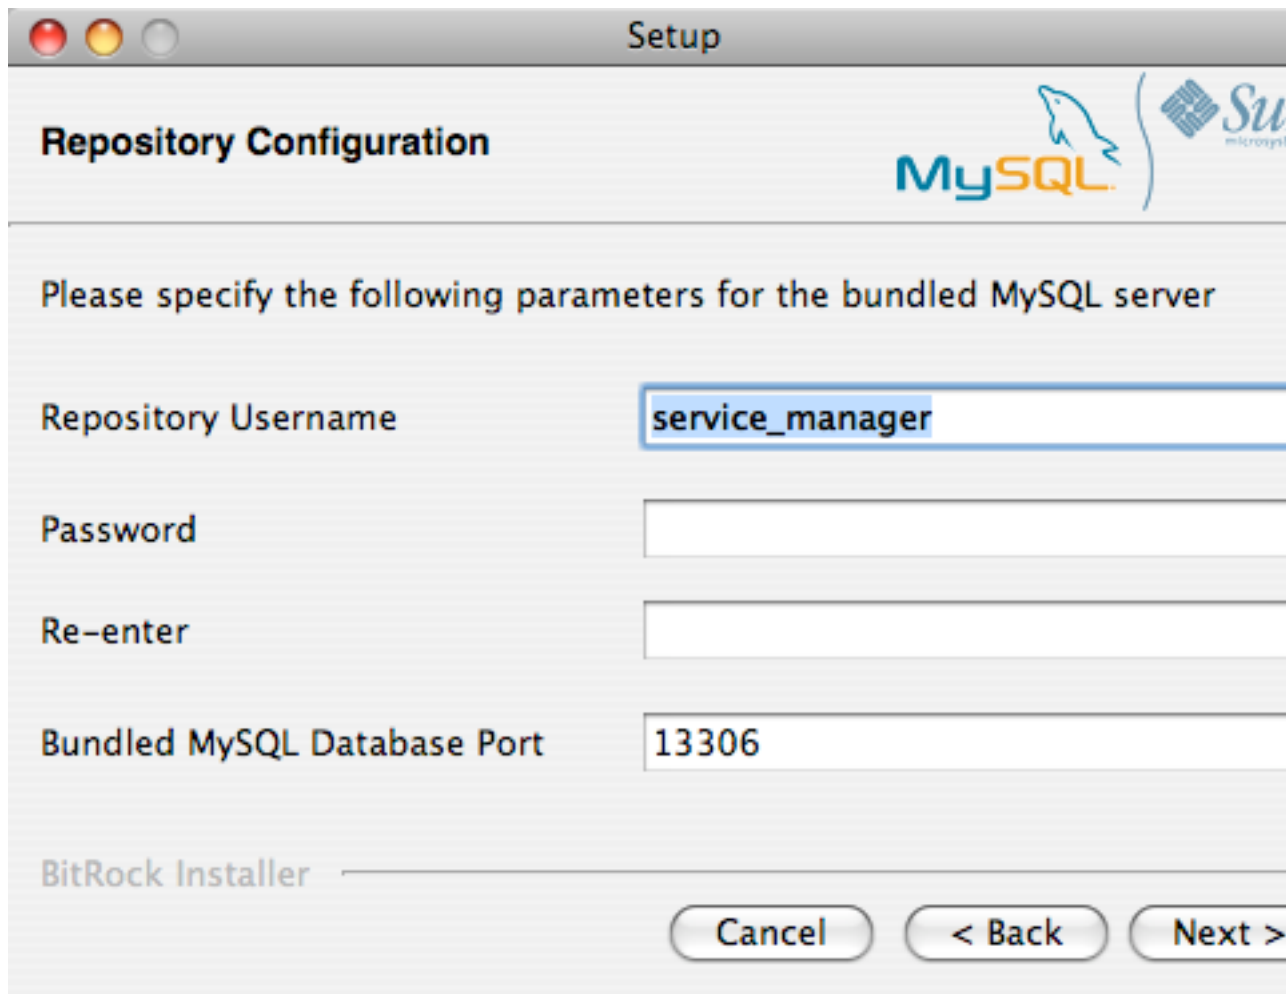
Setup

Repository Configuration

MySQL

Su

microsys

Please specify the following parameters for the bundled MySQL server

Repository Username
service_manager

Password

Re-enter

Bundled MySQL Database Port
13306

BitRock Installer

Cancel
< Back
Next >